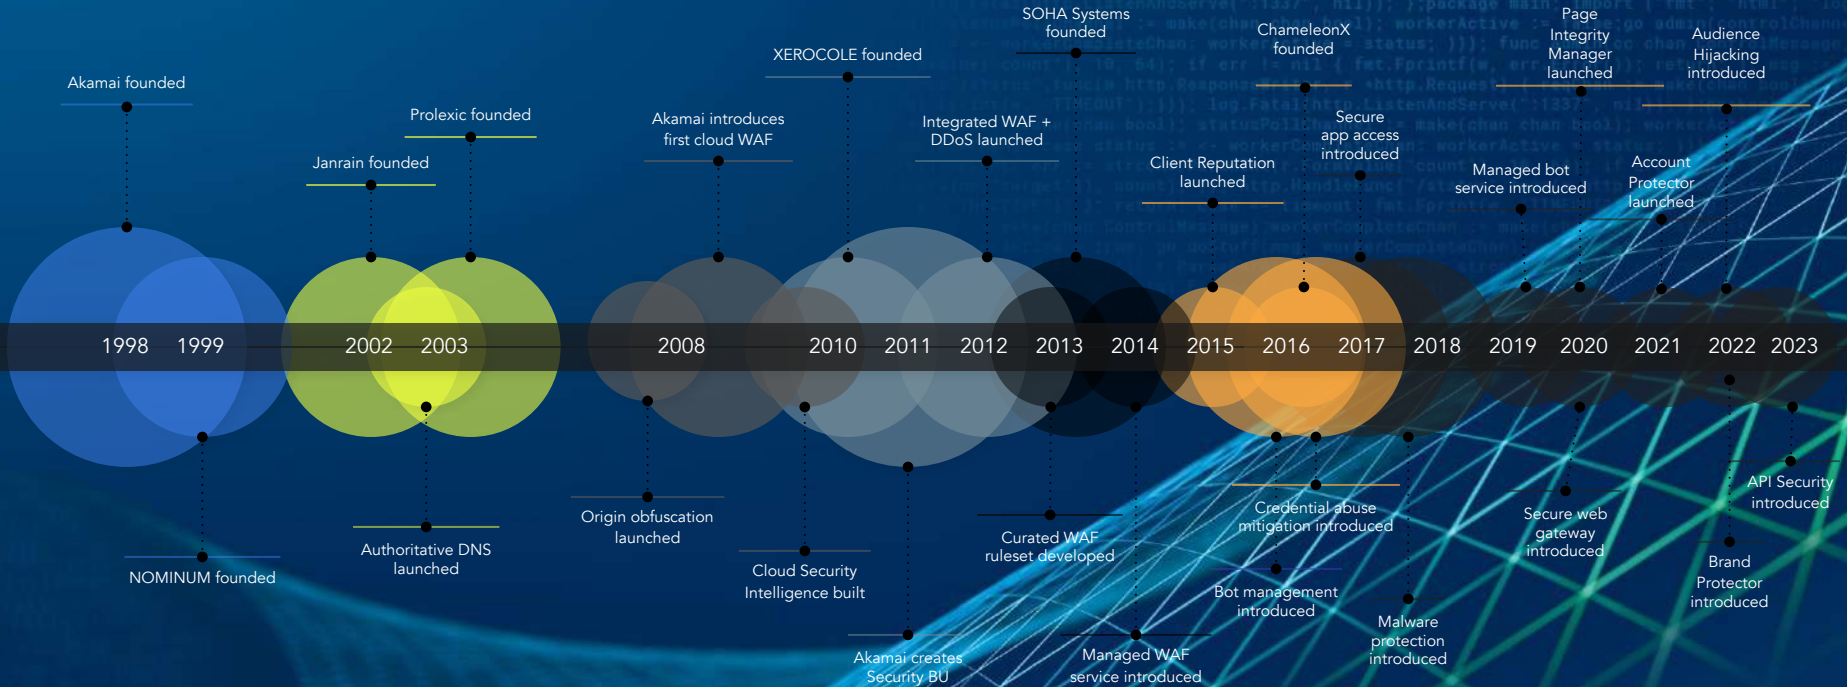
Akamai founded

Prolexic founded

Janrain founded

Akamai introduces first cloud WAF

XEROCOLE founded

SOHA Systems founded

Integrated WAF + DDoS launched

ChameleonX founded

Client Reputation launched

Secure app access introduced

Page Integrity Manager launched

Managed bot service introduced

Audience Hijacking introduced

Account Protector launched

1998 1999 2002 2003 2008 2010 2011 2012 2013 2014 2015 2016 2017 2018 2019 2020 2021 2022 2023

NOMINUM founded

Authoritative DNS launched

Origin obfuscation launched

Cloud Security Intelligence built

Akamai creates Security BU

Curated WAF ruleset developed

Managed WAF service introduced

Credential abuse mitigation introduced

Bot management introduced

Malware protection introduced

Secure web gateway introduced

Brand Protector introduced

API Security introduced